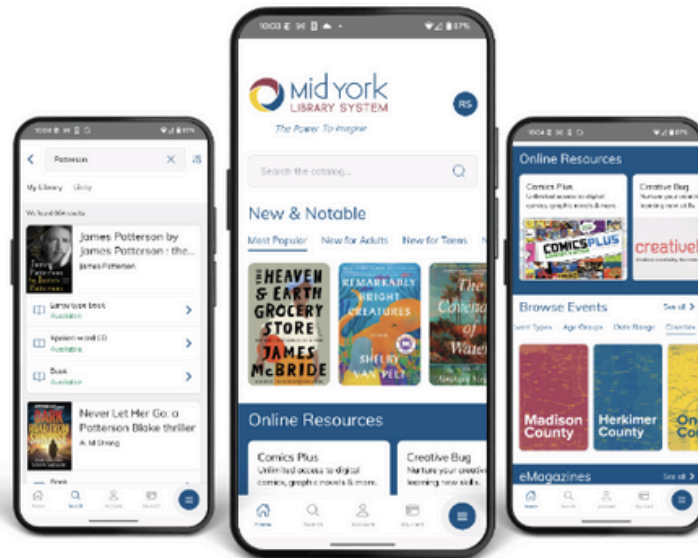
Mid York
LIBRARY SYSTEM
The Power To Imagine

RS

Search the catalog...

New & Notable

Most Popular
New for Adults
New for Teens

THE HEAVEN & EARTH GROCERY STORE
JAMES McBRIDE

REMARKABLY BRIGHT CREATURES
SHELBY VAN PELT

The Covenant of Water

Online Resources

Comics Plus
Unlimited access to digital comics, graphic novels & more.

Creative Bug
Nurture your creative learning new skills.

Home
Search
Account
My card

Patterson

My Library
Libby

We found 904 results

James Patterson by James Patterson : the...
James Patterson

Large type book
Available

Spoken word CD
Available

Book
Available

Never Let Her Go: a Patterson Blake thriller
A M Strong

Book

Online Resources

Comics Plus
Unlimited access to digital comics, graphic novels & more.

COMICSPLUS

Creative Bug
Nurture your creative learning new skills.

creativebug

Browse Events
See all

Event Types
Age Groups
Date Range
Counties

Madison County

Herkimer County

eMagazines
See all